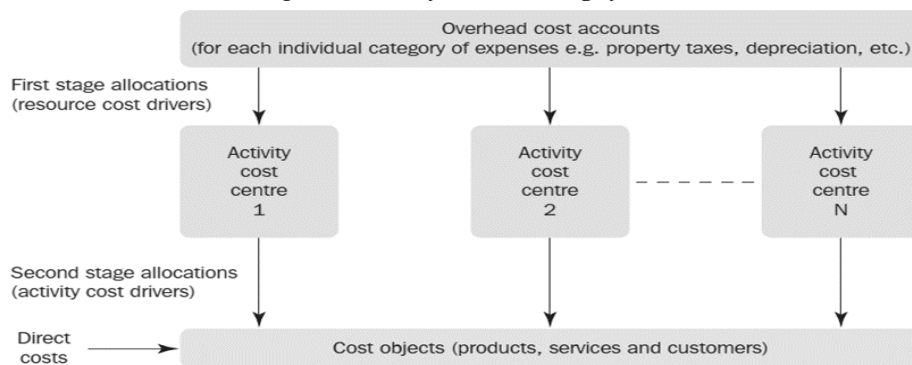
Overhead cost accounts
(for each individual category of expenses e.g. property taxes, depreciation, etc.)

First stage allocations
(resource cost drivers)

Activity
cost
centre
1

Activity
cost
centre
2

Activity
cost
centre
N

Second stage allocations
(activity cost drivers)

Direct
costs

Cost objects (products, services and customers)